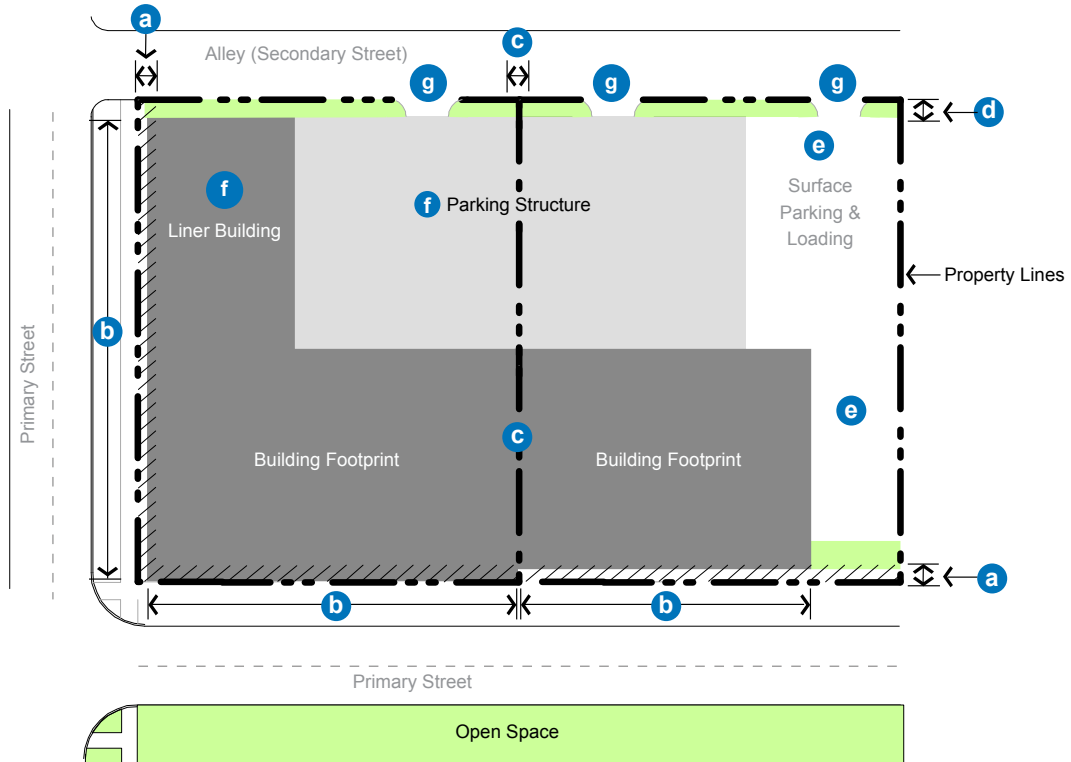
a

Alley (Secondary Street)

c

g

g

g

d

e

Surface Parking & Loading

f

Liner Building

f Parking Structure

Property Lines

b

Primary Street

e

c

Building Footprint

Building Footprint

a

b

b

Primary Street

Open Space